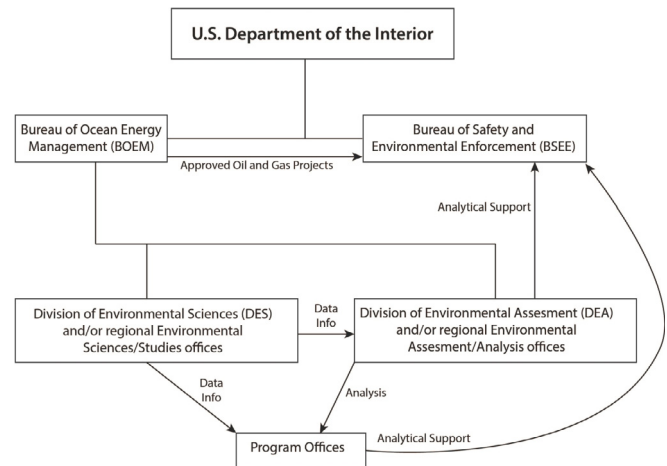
U.S. Department of the Interior

Bureau of Ocean Energy Management (BOEM)

Bureau of Safety and Environmental Enforcement (BSEE)

Approved Oil and Gas Projects

Analytical Support

Division of Environmental Sciences (DES) and/or regional Environmental Sciences/Studies offices

Data Info

Division of Environmental Assesment (DEA) and/or regional Environmental Assesment/Analysis offices

Data Info

Analysis

Program Offices

Analytical Support